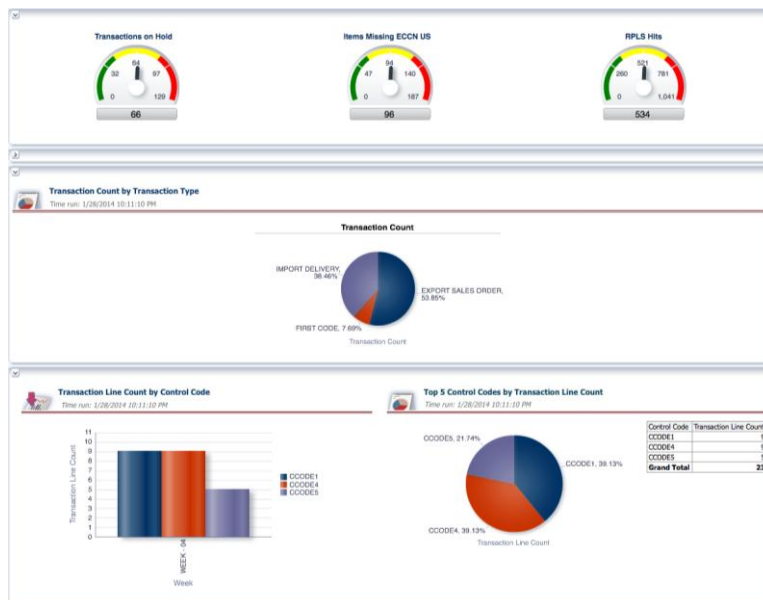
Transactions on Hold

32 64 97
0 129
66

Items Missing ECCN US

47 94 140
0 187
96

RPLS Hits

260 521 781
0 1,041
534

Transaction Count by Transaction Type
Time run: 1/28/2014 10:11:10 PM

Transaction Count

IMPORT DELIVERY, 38.46%
EXPORT SALES ORDER, 53.85%
FIRST CODE, 7.69%
Transaction Count

Transaction Line Count by Control Code
Time run: 1/28/2014 10:11:10 PM

11
10
9
8
7
6
5
4
3
2
1
0
Transaction Line Count
WEEK - 04
Week

CCODE1
CCODE4
CCODE5

Top 5 Control Codes by Transaction Line Count
Time run: 1/28/2014 10:11:10 PM

CCODE5, 21.74%
CCODE1, 39.13%
CCODE4, 39.13%
Transaction Line Count

| Control Code | Transaction Line Count |
|---|---|
| CCODE1 | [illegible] |
| CCODE4 | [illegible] |
| CCODE5 | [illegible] |
| Grand Total | 2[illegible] |